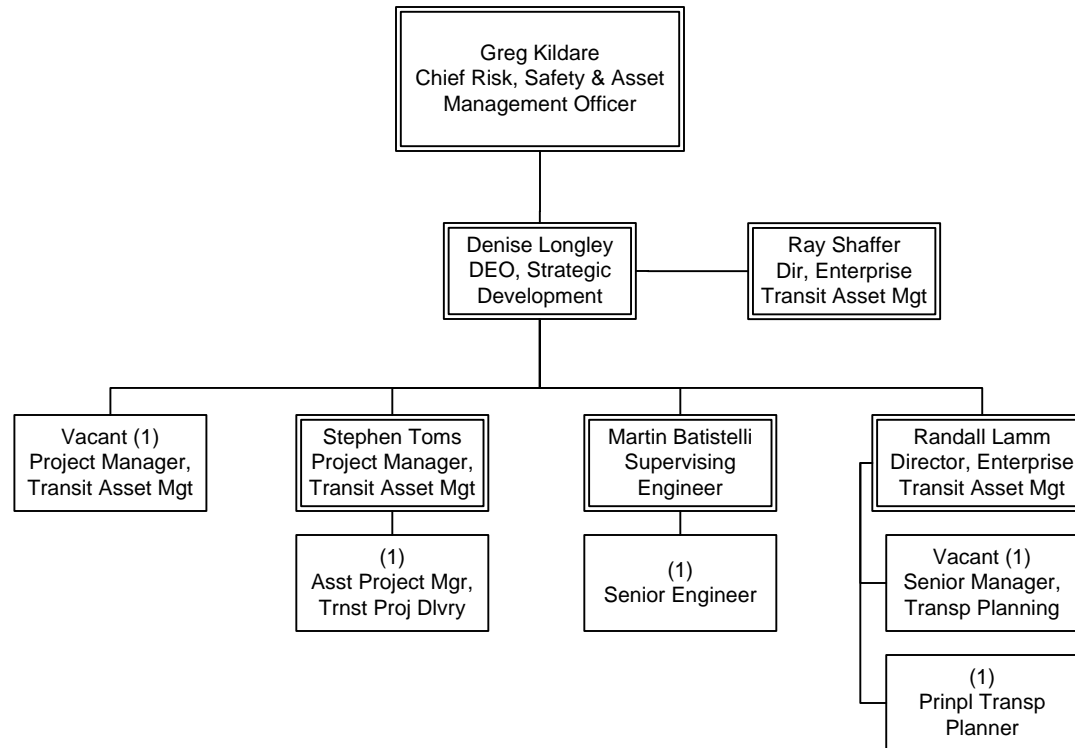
Greg Kildare
Chief Risk, Safety & Asset Management Officer

Denise Longley
DEO, Strategic Development

Ray Shaffer
Dir, Enterprise Transit Asset Mgt

Vacant (1)
Project Manager, Transit Asset Mgt

Stephen Toms
Project Manager, Transit Asset Mgt

(1)
Asst Project Mgr, Trnst Proj Dlvry

Martin Batistelli
Supervising Engineer

(1)
Senior Engineer

Randall Lamm
Director, Enterprise Transit Asset Mgt

Vacant (1)
Senior Manager, Transp Planning

(1)
Prinpl Transp Planner